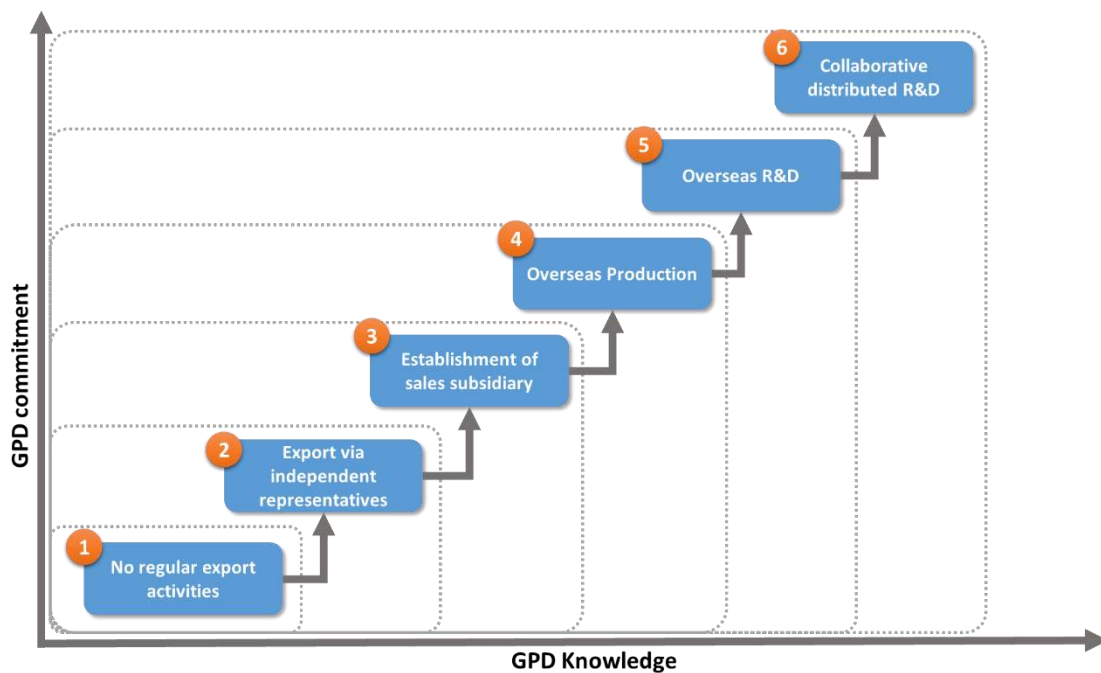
GPD commitment

6 Collaborative distributed R&D

5 Overseas R&D

4 Overseas Production

3 Establishment of sales subsidiary

2 Export via independent representatives

1 No regular export activities

GPD Knowledge